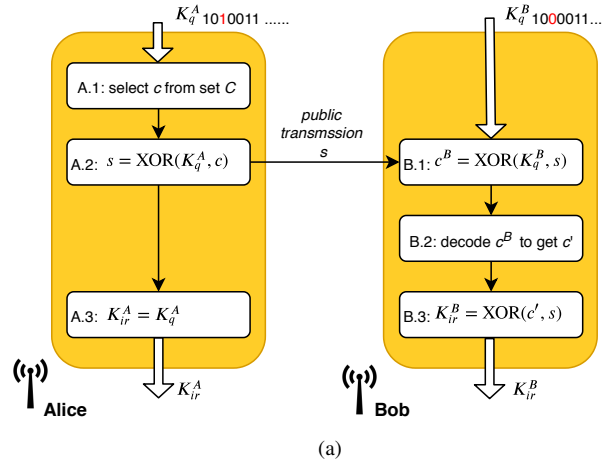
$K_q^A$ 1010011 ......

A.1: select $c$ from set $C$

A.2: $s = \text{XOR}(K_q^A, c)$

A.3: $K_{ir}^A = K_q^A$

$K_{ir}^A$

Alice

public transmssion $s$

$K_q^B$ 1000011...

B.1: $c^B = \text{XOR}(K_q^B, s)$

B.2: decode $c^B$ to get $c'$

B.3: $K_{ir}^B = \text{XOR}(c', s)$

$K_{ir}^B$

Bob

(a)